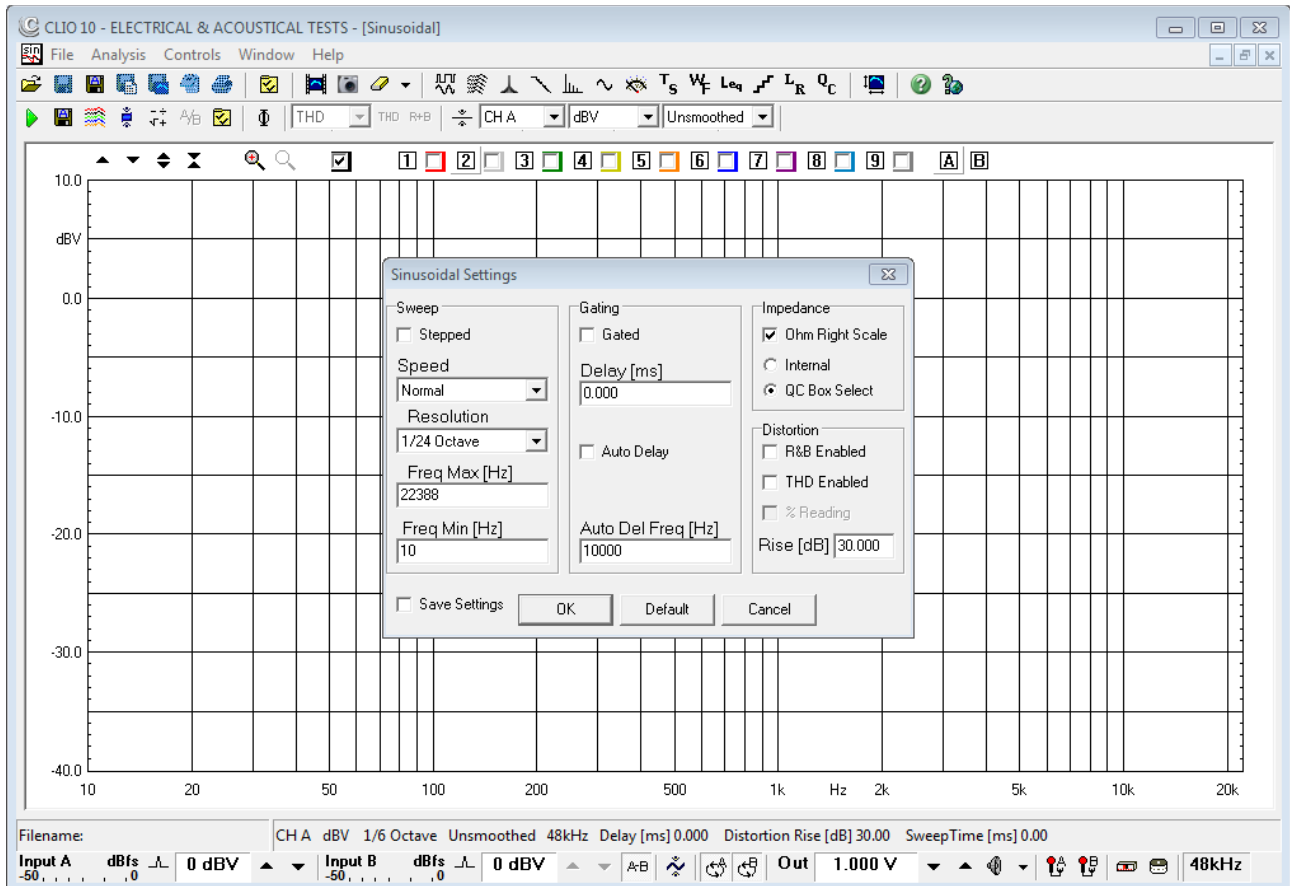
CLIO 10 - ELECTRICAL & ACOUSTICAL TESTS - [Sinusoidal]

File Analysis Controls Window Help

THD THD R+B CH A dBV Unsmoothed

1 2 3 4 5 6 7 8 9 A B

10.0
dBV
0.0
-10.0
-20.0
-30.0
-40.0

10 20 50 100 200 500 1k Hz 2k 5k 10k 20k

Sinusoidal Settings

Sweep
Stepped
Speed
Normal
Resolution
1/24 Octave
Freq Max [Hz]
22388
Freq Min [Hz]
10

Gating
Gated
Delay [ms]
0.000
Auto Delay
Auto Del Freq [Hz]
10000

Impedance
Ohm Right Scale
Internal
QC Box Select

Distortion
R&B Enabled
THD Enabled
% Reading
Rise [dB] 30.000

Save Settings OK Default Cancel

Filename: CH A dBV 1/6 Octave Unsmoothed 48kHz Delay [ms] 0.000 Distortion Rise [dB] 30.00 SweepTime [ms] 0.00

Input A dBfs -50 0 0 dBV Input B dBfs -50 0 0 dBV A-B Out 1.000 V 48kHz